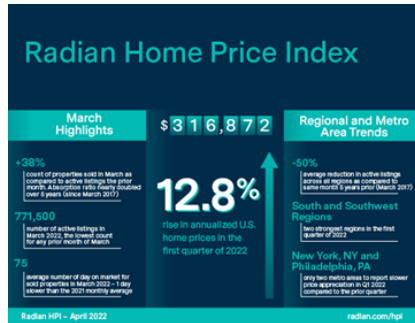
Radian Home Price Index

March Highlights

+38%
count of properties sold in March as compared to active listings the prior month. Absorption ratio nearly doubled over 5 years (since March 2017)

771,500
number of active listings in March 2022, the lowest count for any prior month of March

75
average number of day on market for sold properties in March 2022 - 1 day slower than the 2021 monthly average

$316,872

12.8%
rise in annualized U.S. home prices in the first quarter of 2022

Regional and Metro Area Trends

-50%
average reduction in active listings across all regions as compared to same month 5 years prior (March 2017)

South and Southwest Regions
two strongest regions in the first quarter of 2022

New York, NY and Philadelphia, PA
only two metro areas to report slower price appreciation in Q1 2022 compared to the prior quarter

Radian HPI - April 2022

radian.com/hpi